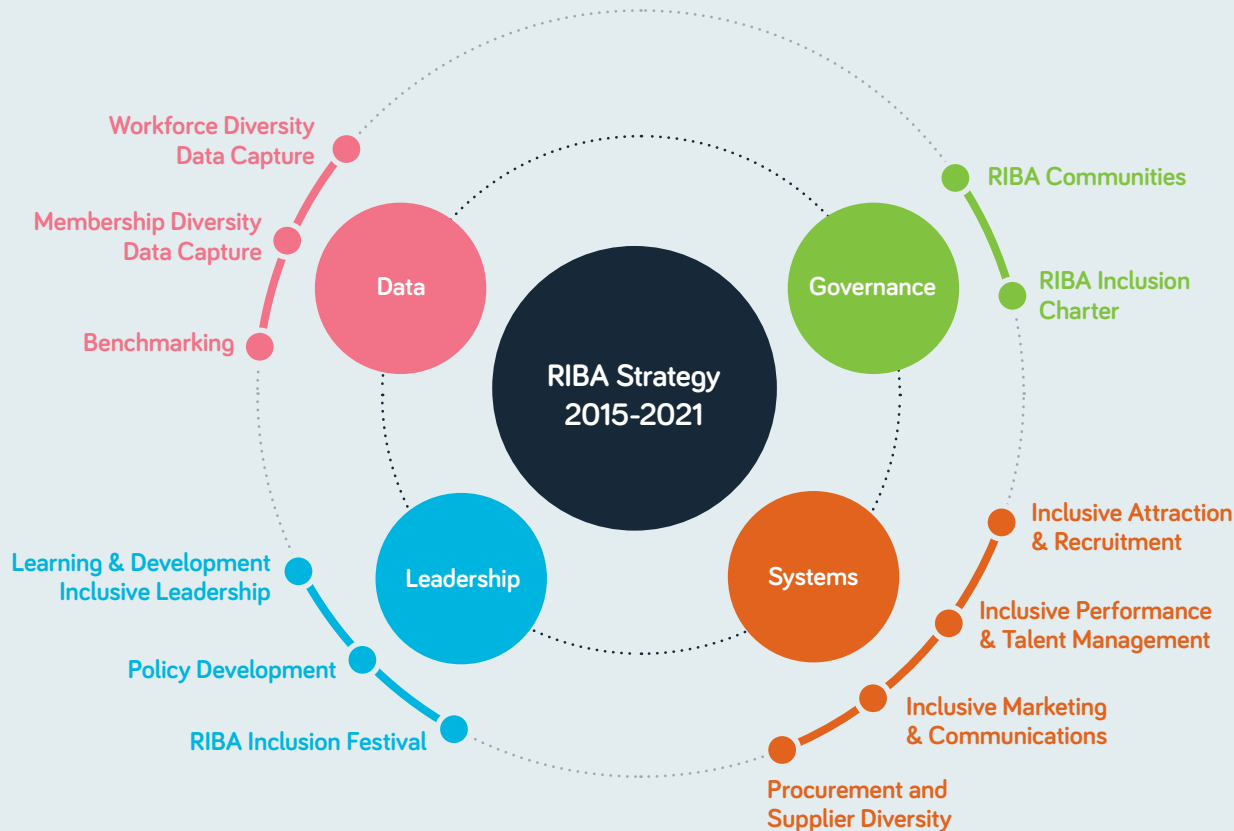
RIBA Strategy 2015-2021

Data

Workforce Diversity Data Capture

Membership Diversity Data Capture

Benchmarking

Governance

RIBA Communities

RIBA Inclusion Charter

Leadership

Learning & Development Inclusive Leadership

Policy Development

RIBA Inclusion Festival

Systems

Inclusive Attraction & Recruitment

Inclusive Performance & Talent Management

Inclusive Marketing & Communications

Procurement and Supplier Diversity